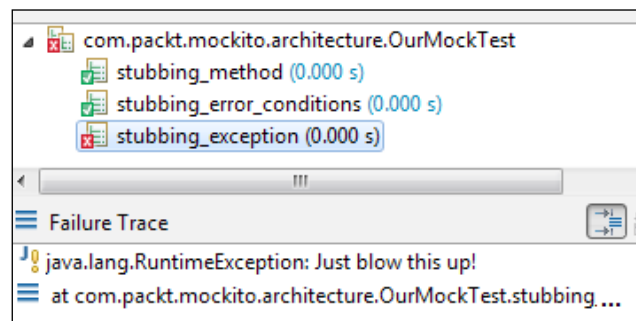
com.packt.mockito.architecture.OurMockTest
stubbing_method (0.000 s)
stubbing_error_conditions (0.000 s)
stubbing_exception (0.000 s)
III
Failure Trace
java.lang.RuntimeException: Just blow this up!
at com.packt.mockito.architecture.OurMockTest.stubbing...